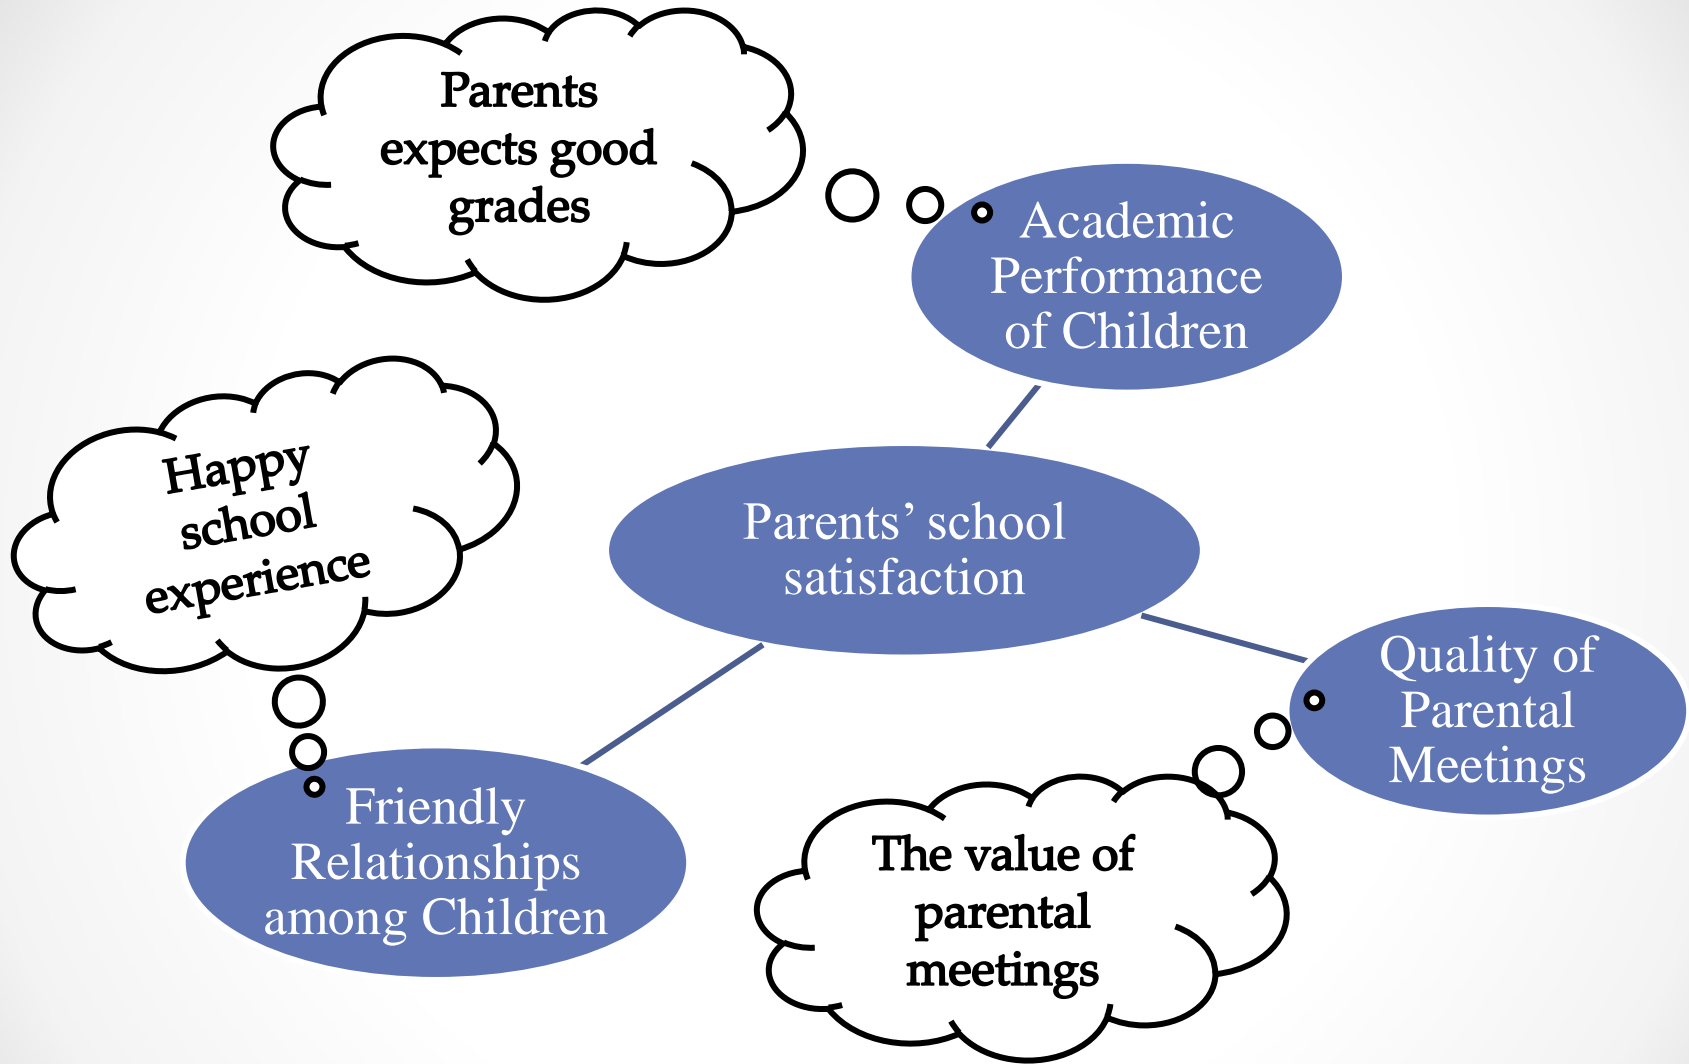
Parents expects good grades

Academic Performance of Children

Happy school experience

Parents' school satisfaction

Quality of Parental Meetings

Friendly Relationships among Children

The value of parental meetings